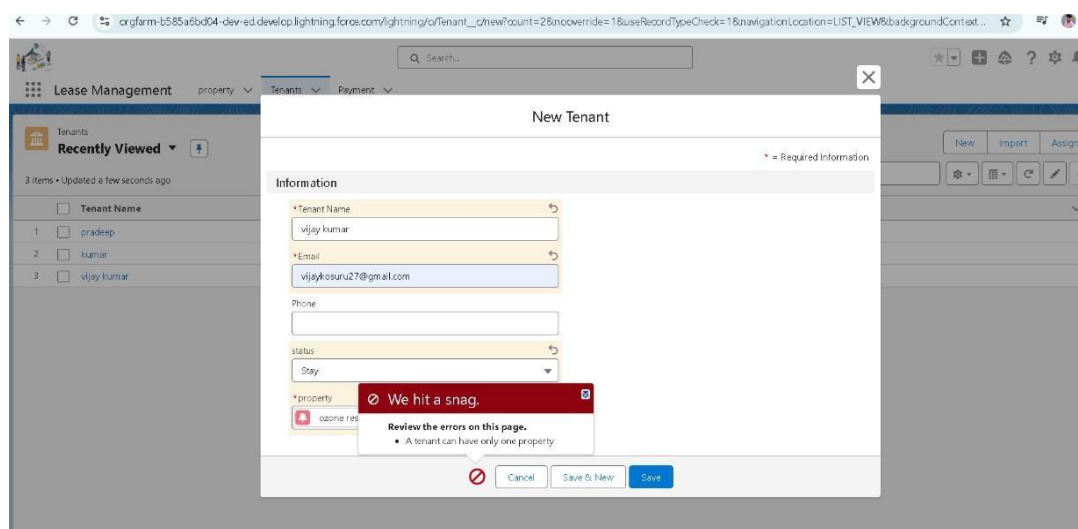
orgfarm-b585a6bd04-dev-ed.develop.lightning.force.com/lightning/o/Tenant__c/new?count=2&nooverride=1&useRecordTypeCheck=1&navigationLocation=LIST_VIEW&backgroundContext...

Search...

Lease Management property Tenants Payment

Tenants
Recently Viewed ▼

3 items • Updated a few seconds ago

| | Tenant Name |
|---|---|
| 1 | pradeep |
| 2 | kumar |
| 3 | vijay kumar |

New Import Assign

New Tenant

* = Required Information

Information

*Tenant Name
vijay kumar

*Email
vijaykosuru27@gmail.com

Phone

status
Stay

*property
ozone res

We hit a snag.

Review the errors on this page.
• A tenant can have only one property

Cancel Save & New Save